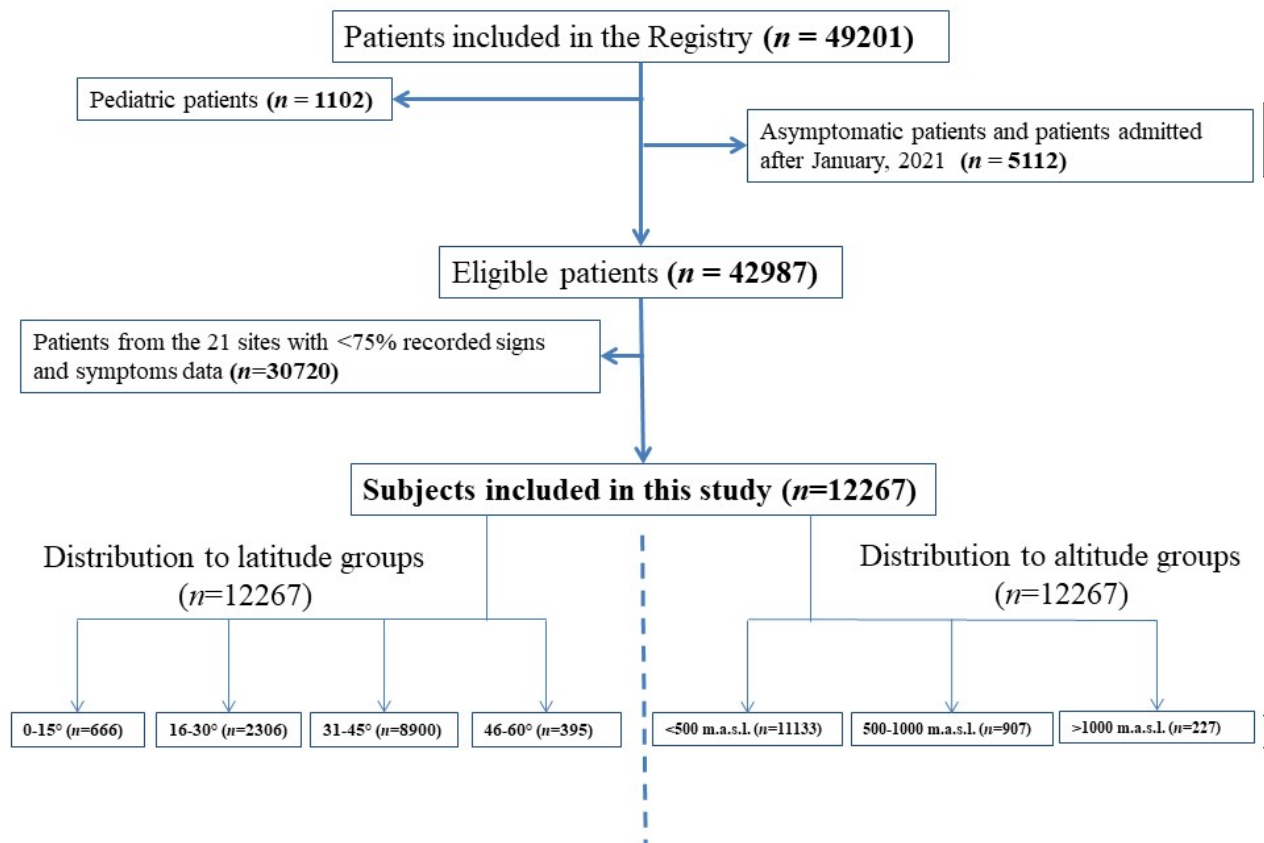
Patients included in the Registry (*n* = 49201)

Pediatric patients (*n* = 1102)

Asymptomatic patients and patients admitted after January, 2021 (*n* = 5112)

Eligible patients (*n* = 42987)

Patients from the 21 sites with <75% recorded signs and symptoms data (*n*=30720)

Subjects included in this study (*n*=12267)

Distribution to latitude groups (*n*=12267)

Distribution to altitude groups (*n*=12267)

0-15° (*n*=666)

16-30° (*n*=2306)

31-45° (*n*=8900)

46-60° (*n*=395)

<500 m.a.s.l. (*n*=11133)

500-1000 m.a.s.l. (*n*=907)

>1000 m.a.s.l. (*n*=227)